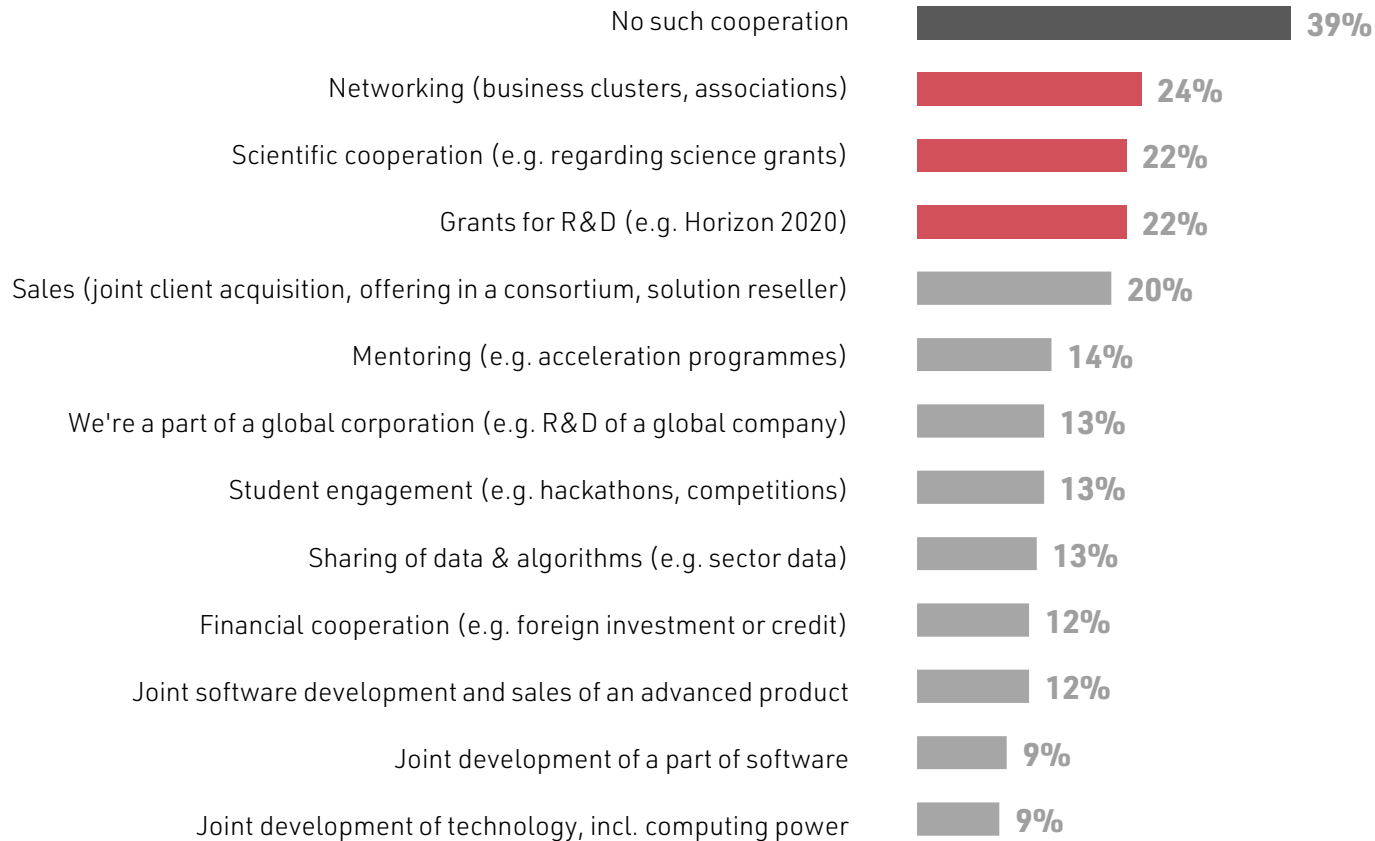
No such cooperation 39%
Networking (business clusters, associations) 24%
Scientific cooperation (e.g. regarding science grants) 22%
Grants for R&D (e.g. Horizon 2020) 22%
Sales (joint client acquisition, offering in a consortium, solution reseller) 20%
Mentoring (e.g. acceleration programmes) 14%
We're a part of a global corporation (e.g. R&D of a global company) 13%
Student engagement (e.g. hackathons, competitions) 13%
Sharing of data & algorithms (e.g. sector data) 13%
Financial cooperation (e.g. foreign investment or credit) 12%
Joint software development and sales of an advanced product 12%
Joint development of a part of software 9%
Joint development of technology, incl. computing power 9%